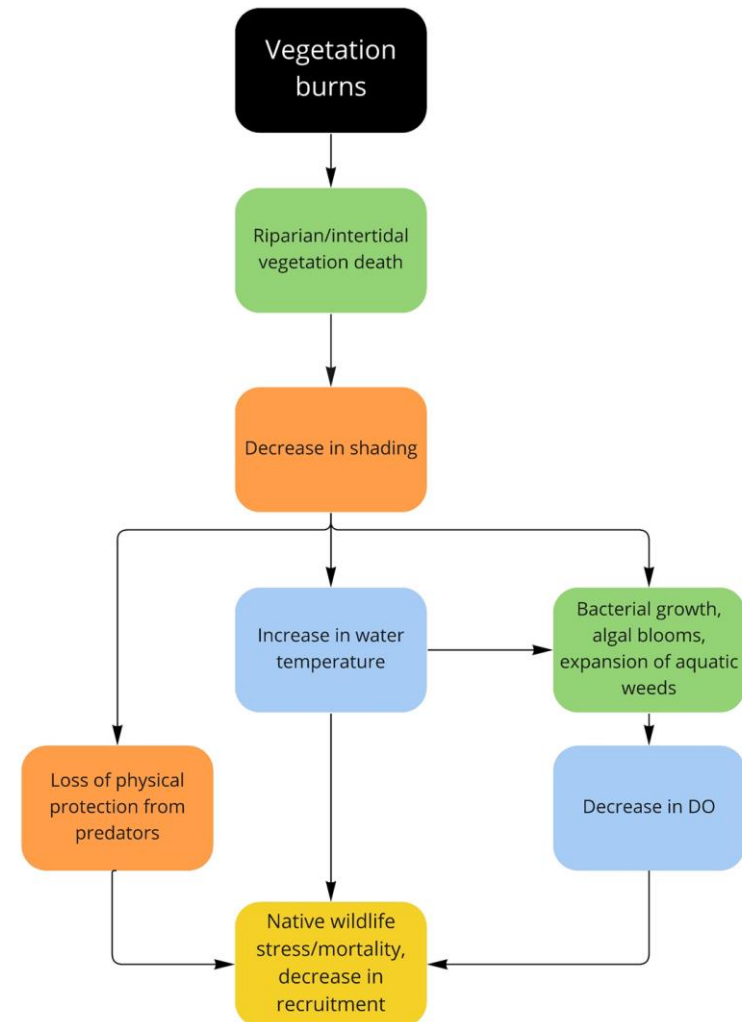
Vegetation burns

Riparian/intertidal vegetation death

Decrease in shading

Increase in water temperature

Bacterial growth, algal blooms, expansion of aquatic weeds

Loss of physical protection from predators

Decrease in DO

Native wildlife stress/mortality, decrease in recruitment